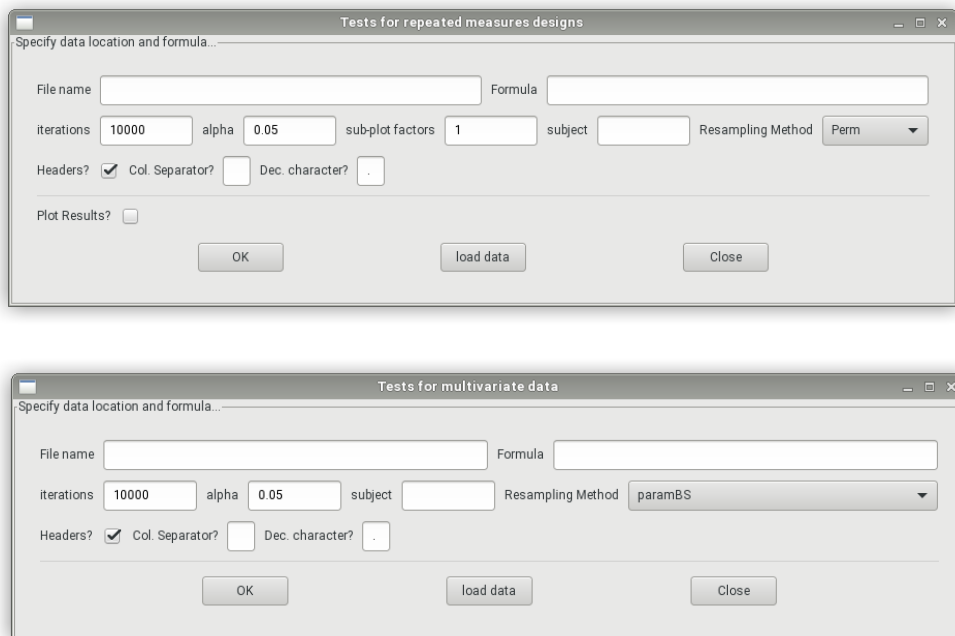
Tests for repeated measures designs

Specify data location and formula...

File name

Formula

iterations 10000 alpha 0.05 sub-plot factors 1 subject Resampling Method Perm

Headers? Col. Separator? Dec. character? .

Plot Results?

OK load data Close

Tests for multivariate data

Specify data location and formula...

File name

Formula

iterations 10000 alpha 0.05 subject Resampling Method paramBS

Headers? Col. Separator? Dec. character? .

OK load data Close